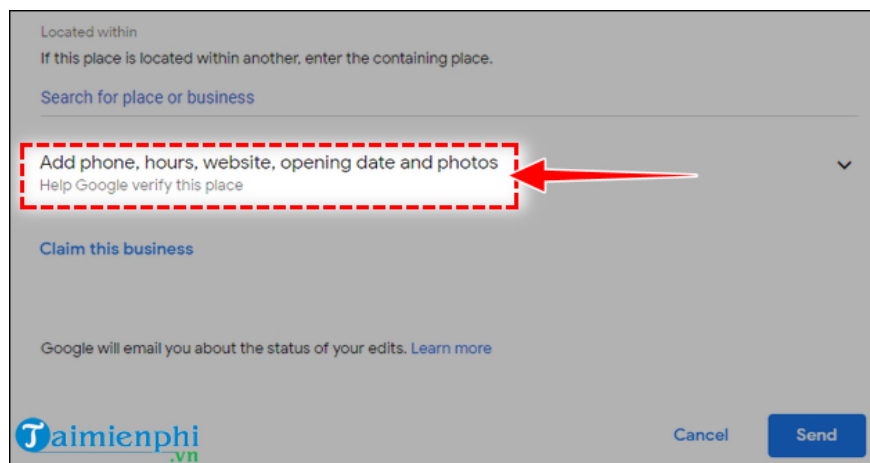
Located within
If this place is located within another, enter the containing place.

Search for place or business

Add phone, hours, website, opening date and photos
Help Google verify this place

Claim this business

Google will email you about the status of your edits. Learn more

Taimienphi .vn

Cancel Send